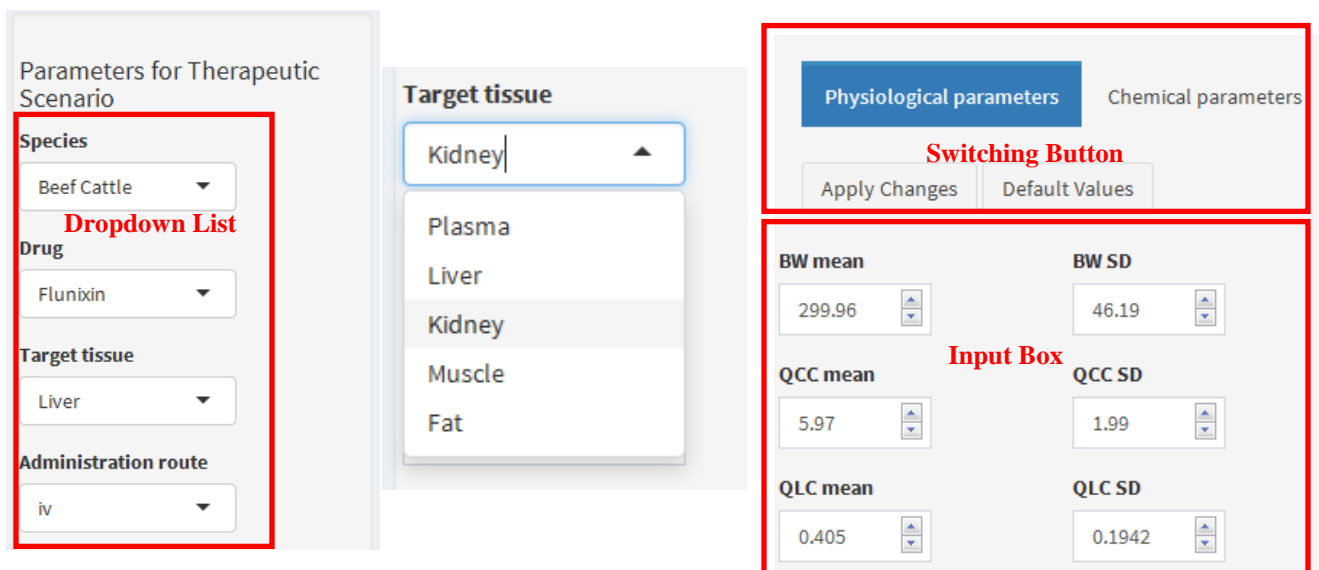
Parameters for Therapeutic Scenario

Species

Beef Cattle

Dropdown List

Drug

Flunixin

Target tissue

Liver

Administration route

iv

Target tissue

Kidney

Plasma

Liver

Kidney

Muscle

Fat

Physiological parameters

Chemical parameters

Switching Button

Apply Changes

Default Values

BW mean

299.96

BW SD

46.19

Input Box

QCC mean

5.97

QCC SD

1.99

QLC mean

0.405

QLC SD

0.1942